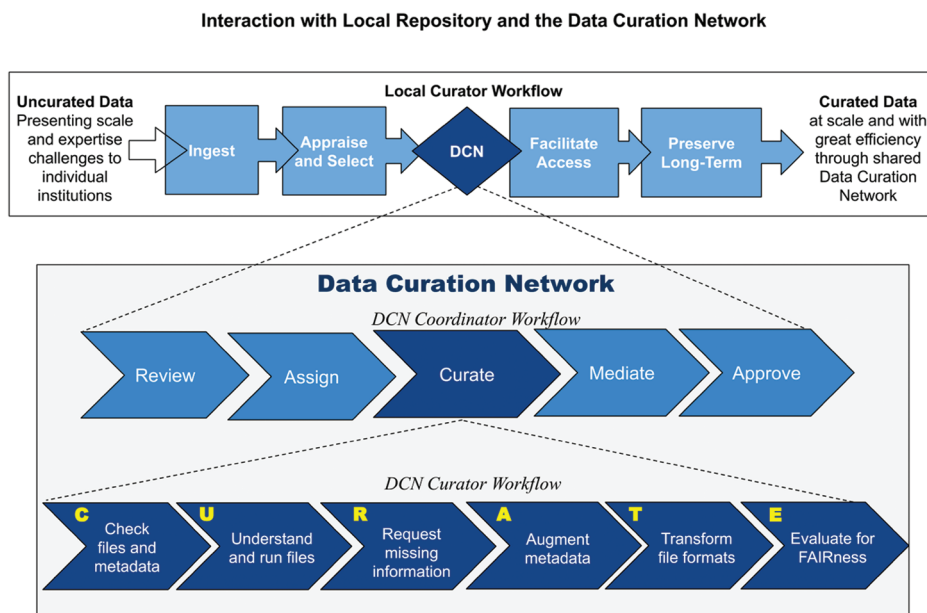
Interaction with Local Repository and the Data Curation Network

Local Curator Workflow

Uncurated Data Presenting scale and expertise challenges to individual institutions

Ingest

Appraise and Select

DCN

Facilitate Access

Preserve Long-Term

Curated Data at scale and with great efficiency through shared Data Curation Network

Data Curation Network

DCN Coordinator Workflow

Review

Assign

Curate

Mediate

Approve

DCN Curator Workflow

C Check files and metadata

U Understand and run files

R Request missing information

A Augment metadata

T Transform file formats

E Evaluate for FAIRness